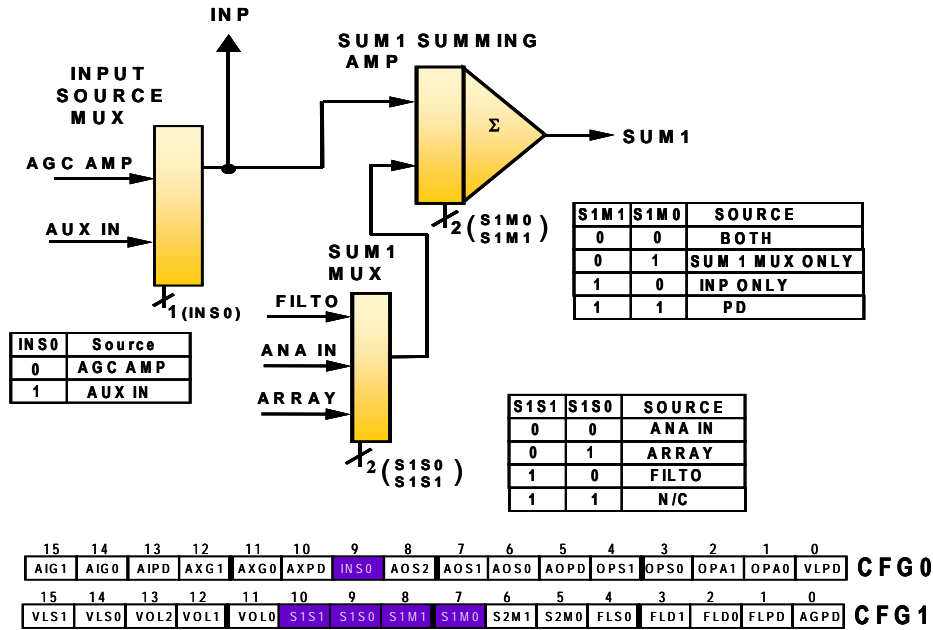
INP

SUM1 SUMMING AMP

INPUT SOURCE MUX

$\Sigma$

SUM1

AGC AMP

AUX IN

2 (S1M0 S1M1)

| S1M1 | S1M0 | SOURCE |
|---|---|---|
| 0 | 0 | BOTH |
| 0 | 1 | SUM 1 MUX ONLY |
| 1 | 0 | INP ONLY |
| 1 | 1 | PD |

SUM1 MUX

1 (INS0)

FILTO

ANA IN

ARRAY

| INS0 | Source |
|---|---|
| 0 | AGC AMP |
| 1 | AUX IN |

| S1S1 | S1S0 | SOURCE |
|---|---|---|
| 0 | 0 | ANA IN |
| 0 | 1 | ARRAY |
| 1 | 0 | FILTO |
| 1 | 1 | N/C |

2 (S1S0 S1S1)

| 15 | 14 | 13 | 12 | 11 | 10 | 9 | 8 | 7 | 6 | 5 | 4 | 3 | 2 | 1 | 0 | |
|---|---|---|---|---|---|---|---|---|---|---|---|---|---|---|---|---|
| AIG1 | AIG0 | AIPD | AXG1 | AXG0 | AXPD | INS0 | AOS2 | AOS1 | AOS0 | AOPD | OPS1 | OPS0 | OPA1 | OPA0 | VLPD | CFG0 |

| 15 | 14 | 13 | 12 | 11 | 10 | 9 | 8 | 7 | 6 | 5 | 4 | 3 | 2 | 1 | 0 | |
|---|---|---|---|---|---|---|---|---|---|---|---|---|---|---|---|---|
| VLS1 | VLS0 | VOL2 | VOL1 | VOL0 | S1S1 | S1S0 | S1M1 | S1M0 | S2M1 | S2M0 | FLS0 | FLD1 | FLD0 | FLPD | AGPD | CFG1 |